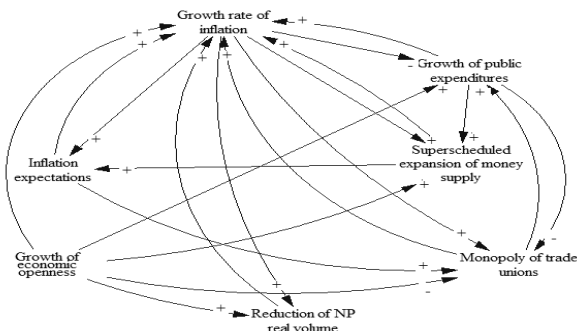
Growth rate of inflation

Growth of public expenditures

Superscheduled expansion of money supply

Inflation expectations

Growth of economic openness

Monopoly of trade unions

Reduction of NP real volume

+
+
+
+
+
+
+
+
+
+
+
+
+
+
+
+
+
+
-
-
-